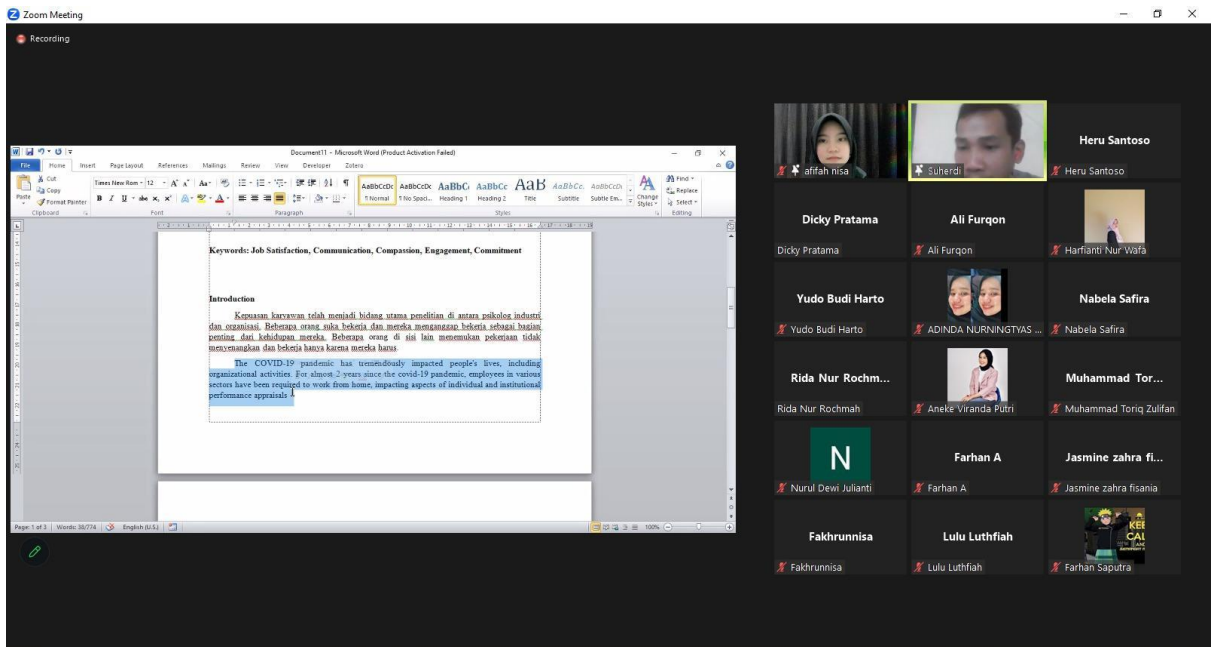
Zoom Meeting

Recording

Document11 - Microsoft Word (Product Activation Failed)

File Home Insert Page Layout References Mailings Review View Developer Zotero

Cut Copy Format Painter Paste Clipboard

Times New Rom 12 Font

Paragraph

AaBbCcDc ¶ Normal AaBbCcDc ¶ No Spaci... AaBbC Heading 1 AaBbCc Heading 2 AaB Title AaBbCc. Subtitle AaBbCcDi Subtle Em... Change Styles Styles

Find Replace Select Editing

Keywords: Job Satisfaction, Communication, Compassion, Engagement, Commitment

Introduction

Kepuasan karyawan telah menjadi bidang utama penelitian di antara psikolog industri dan organisasi. Beberapa orang suka bekerja dan mereka menganggap bekerja sebagai bagian penting dari kehidupan mereka. Beberapa orang di sisi lain menemukan pekerjaan tidak menyenangkan dan bekerja hanya karena mereka harus.

The COVID-19 pandemic has tremendously impacted people's lives, including organizational activities. For almost 2 years since the covid-19 pandemic, employees in various sectors have been required to work from home, impacting aspects of individual and institutional performance appraisals .

Page: 1 of 3 | Words: 36/774 | English (U.S.) | 100%

afifah nisa

Suherdi

Heru Santoso
Heru Santoso

Dicky Pratama
Dicky Pratama

Ali Furqon
Ali Furqon

Harfianti Nur Wafa

Yudo Budi Harto
Yudo Budi Harto

ADINDA NURNINGTYAS ...

Nabela Safira
Nabela Safira

Rida Nur Rochm...
Rida Nur Rochmah

Aneke Viranda Putri

Muhammad Tor...
Muhammad Toriq Zulifan

N
Nurul Dewi Julianti

Farhan A
Farhan A

Jasmine zahra fi...
Jasmine zahra fisania

Fakhrunnisa
Fakhrunnisa

Lulu Luthfiah
Lulu Luthfiah

KEE CAL
Farhan Saputra